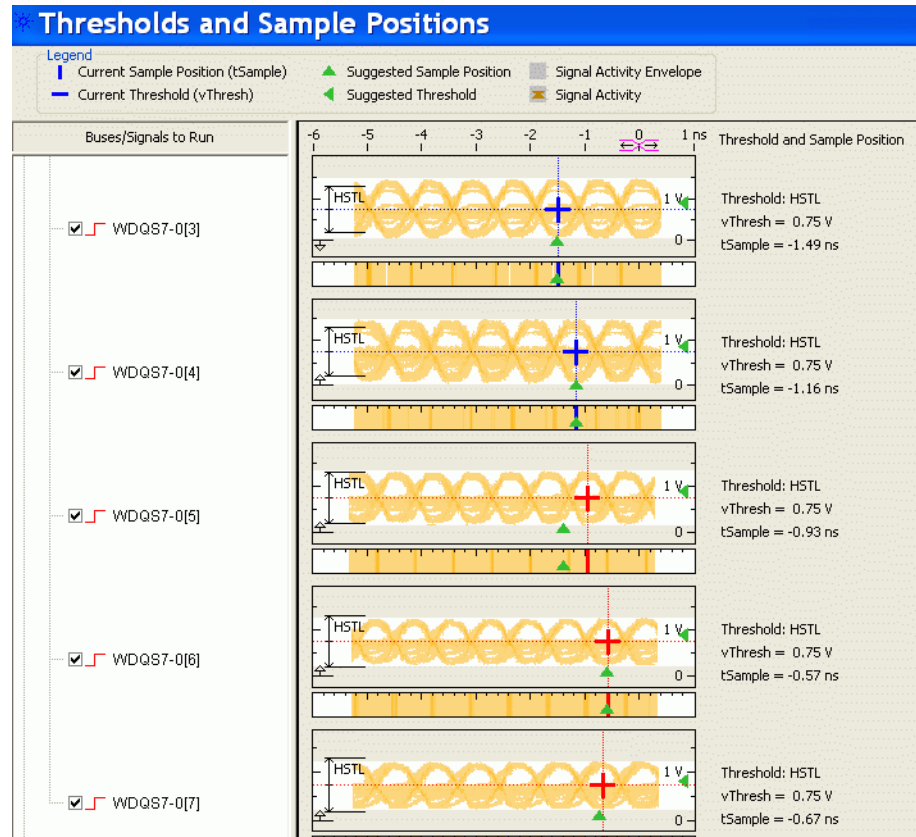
Thresholds and Sample Positions

Legend
Current Sample Position (tSample)
Current Threshold (vThresh)
Suggested Sample Position
Suggested Threshold
Signal Activity Envelope
Signal Activity

Buses/Signals to Run

-6 -5 -4 -3 -2 -1 0 1 ns

Threshold and Sample Position

WDQS7-0[3]
HSTL
1 V
0
Threshold: HSTL
vThresh = 0.75 V
tSample = -1.49 ns

WDQS7-0[4]
HSTL
1 V
0
Threshold: HSTL
vThresh = 0.75 V
tSample = -1.16 ns

WDQS7-0[5]
HSTL
1 V
0
Threshold: HSTL
vThresh = 0.75 V
tSample = -0.93 ns

WDQS7-0[6]
HSTL
1 V
0
Threshold: HSTL
vThresh = 0.75 V
tSample = -0.57 ns

WDQS7-0[7]
HSTL
1 V
0
Threshold: HSTL
vThresh = 0.75 V
tSample = -0.67 ns